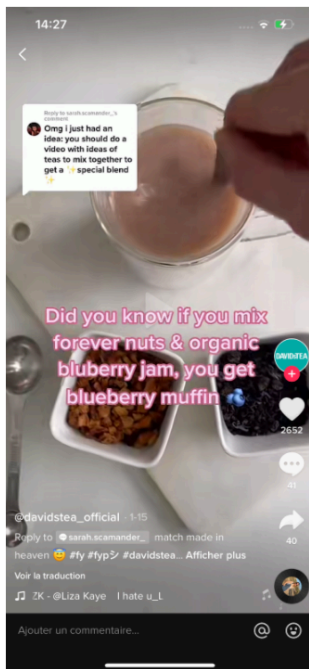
14:27

<

Reply to sarah.scamander_'s comment

Omg i just had an idea: you should do a video with ideas of teas to mix together to get a ✨special blend ✨

Did you know if you mix forever nuts & organic bluberry jam, you get blueberry muffin 🫐

DAVIDsTEA

2652

41

40

@davidstea_official · 1-15

Reply to sarah.scamander_ match made in heaven 🤩 #fy #fypシ #davidstea... Afficher plus

Voir la traduction

♫ ZK - @Liza Kaye I hate u_L

Ajouter un commentaire...